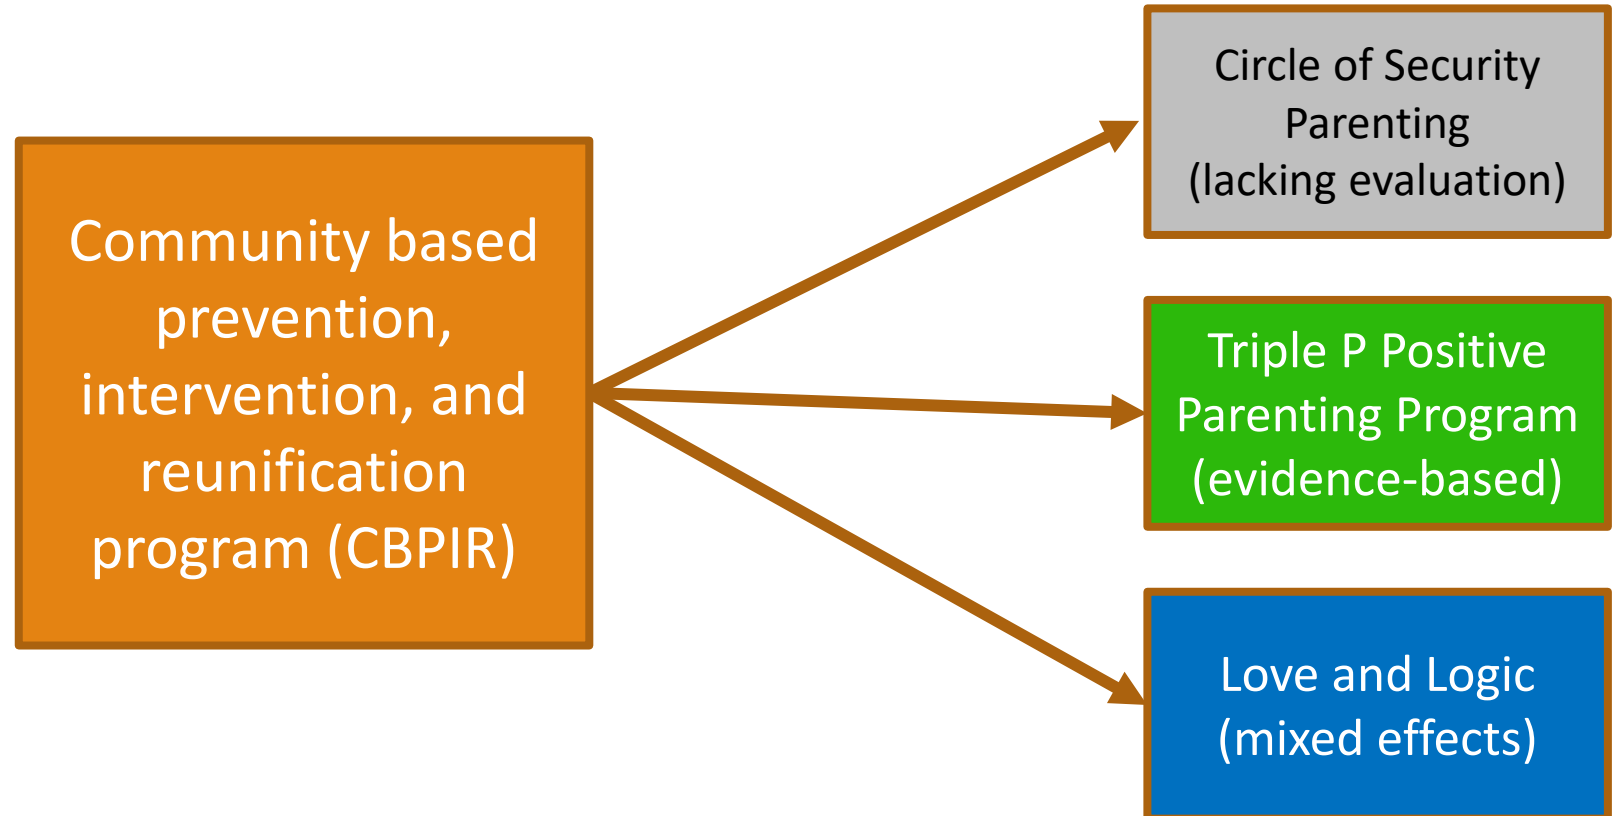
Community based prevention, intervention, and reunification program (CBPIR)

Circle of Security Parenting (lacking evaluation)

Triple P Positive Parenting Program (evidence-based)

Love and Logic (mixed effects)